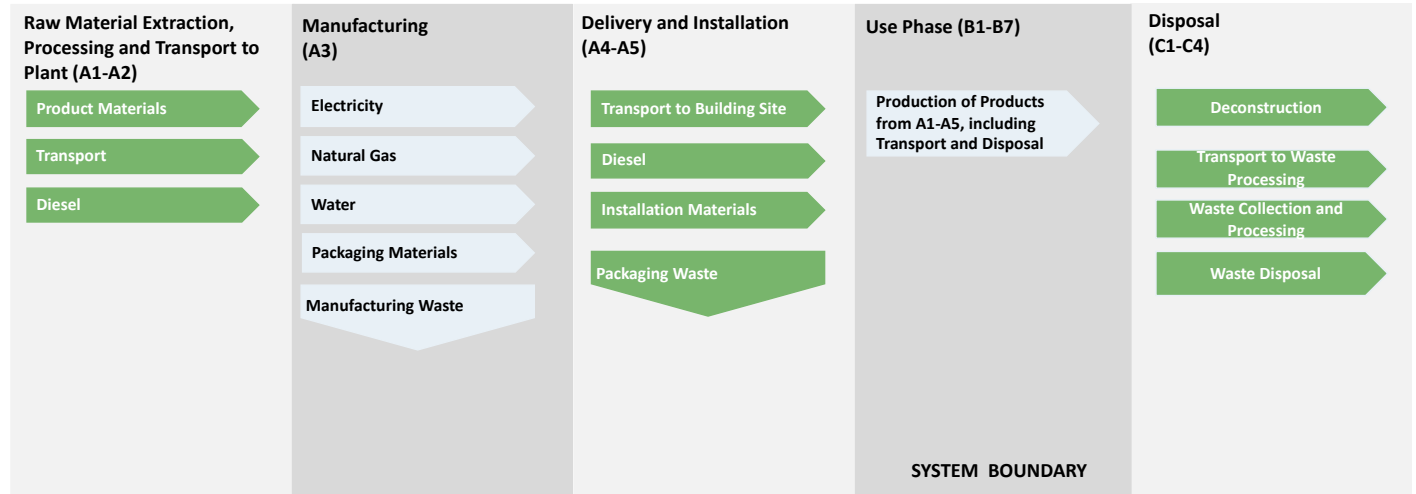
Raw Material Extraction, Processing and Transport to Plant (A1-A2)

Product Materials

Transport

Diesel

Manufacturing (A3)

Electricity

Natural Gas

Water

Packaging Materials

Manufacturing Waste

Delivery and Installation (A4-A5)

Transport to Building Site

Diesel

Installation Materials

Packaging Waste

Use Phase (B1-B7)

Production of Products from A1-A5, including Transport and Disposal

SYSTEM BOUNDARY

Disposal (C1-C4)

Deconstruction

Transport to Waste Processing

Waste Collection and Processing

Waste Disposal